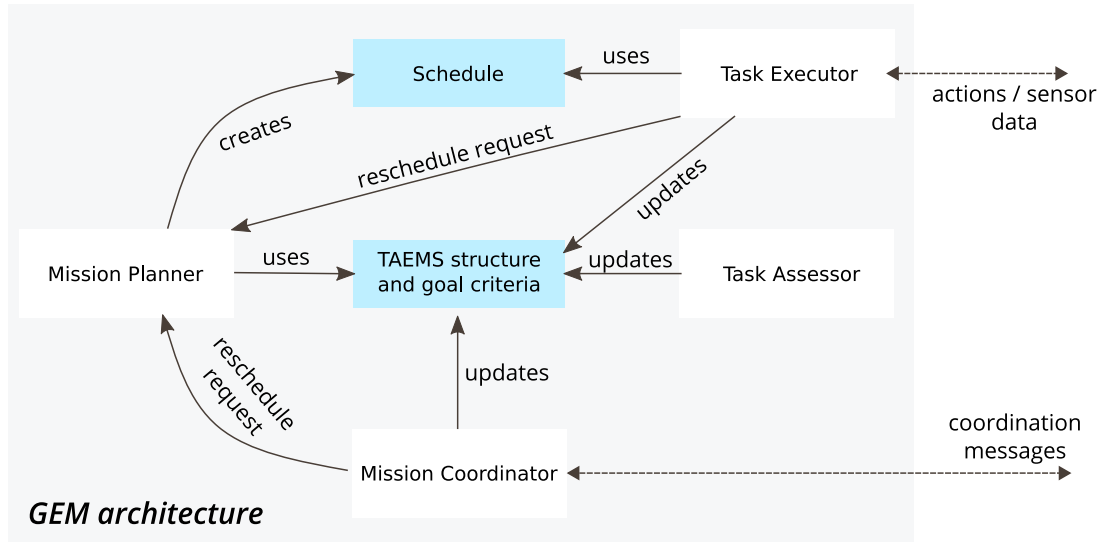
Schedule

uses

Task Executor

actions / sensor data

creates

reschedule request

updates

Mission Planner

uses

TAEMS structure and goal criteria

updates

Task Assessor

reschedule request

updates

coordination messages

Mission Coordinator

GEM architecture